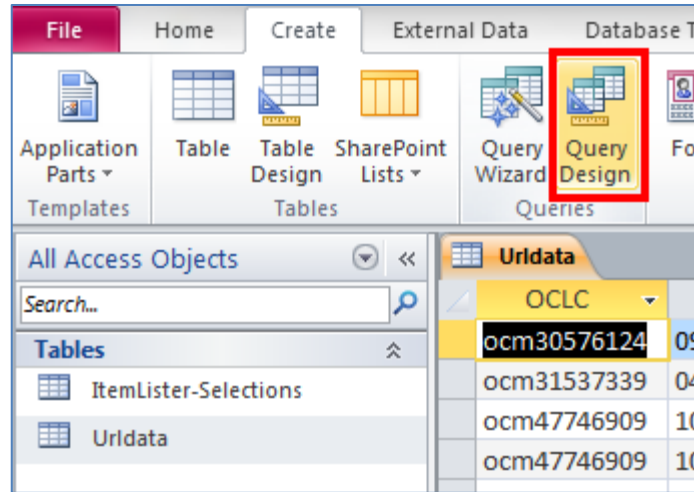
File Home Create External Data Database T

Application Parts ▾ | Table | Table Design | SharePoint Lists ▾ | Query Wizard | Query Design | Fo

Templates | Tables | Queries

All Access Objects «

Search...

Tables

ItemLister-Selections

Urldata

Urldata

| OCLC | |
|---|---|
| ocm30576124 | 0 |
| ocm31537339 | 0 |
| ocm47746909 | 1 |
| ocm47746909 | 1 |